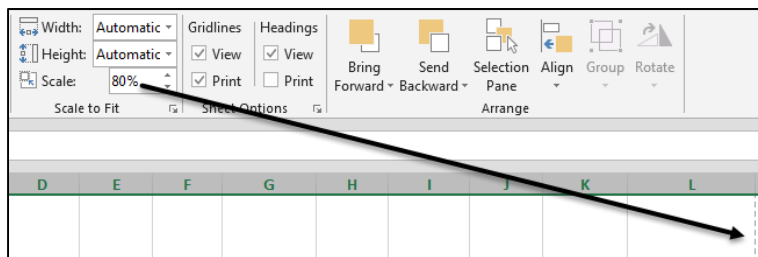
Width: Automatic
Height: Automatic
Scale: 80%
Scale to Fit

Gridlines
View
Print

Headings
View
Print
Sheet Options

Bring Forward
Send Backward
Selection Pane
Align
Group
Rotate
Arrange

| D | E | F | G | H | I | J | K | L |
|---|---|---|---|---|---|---|---|---|